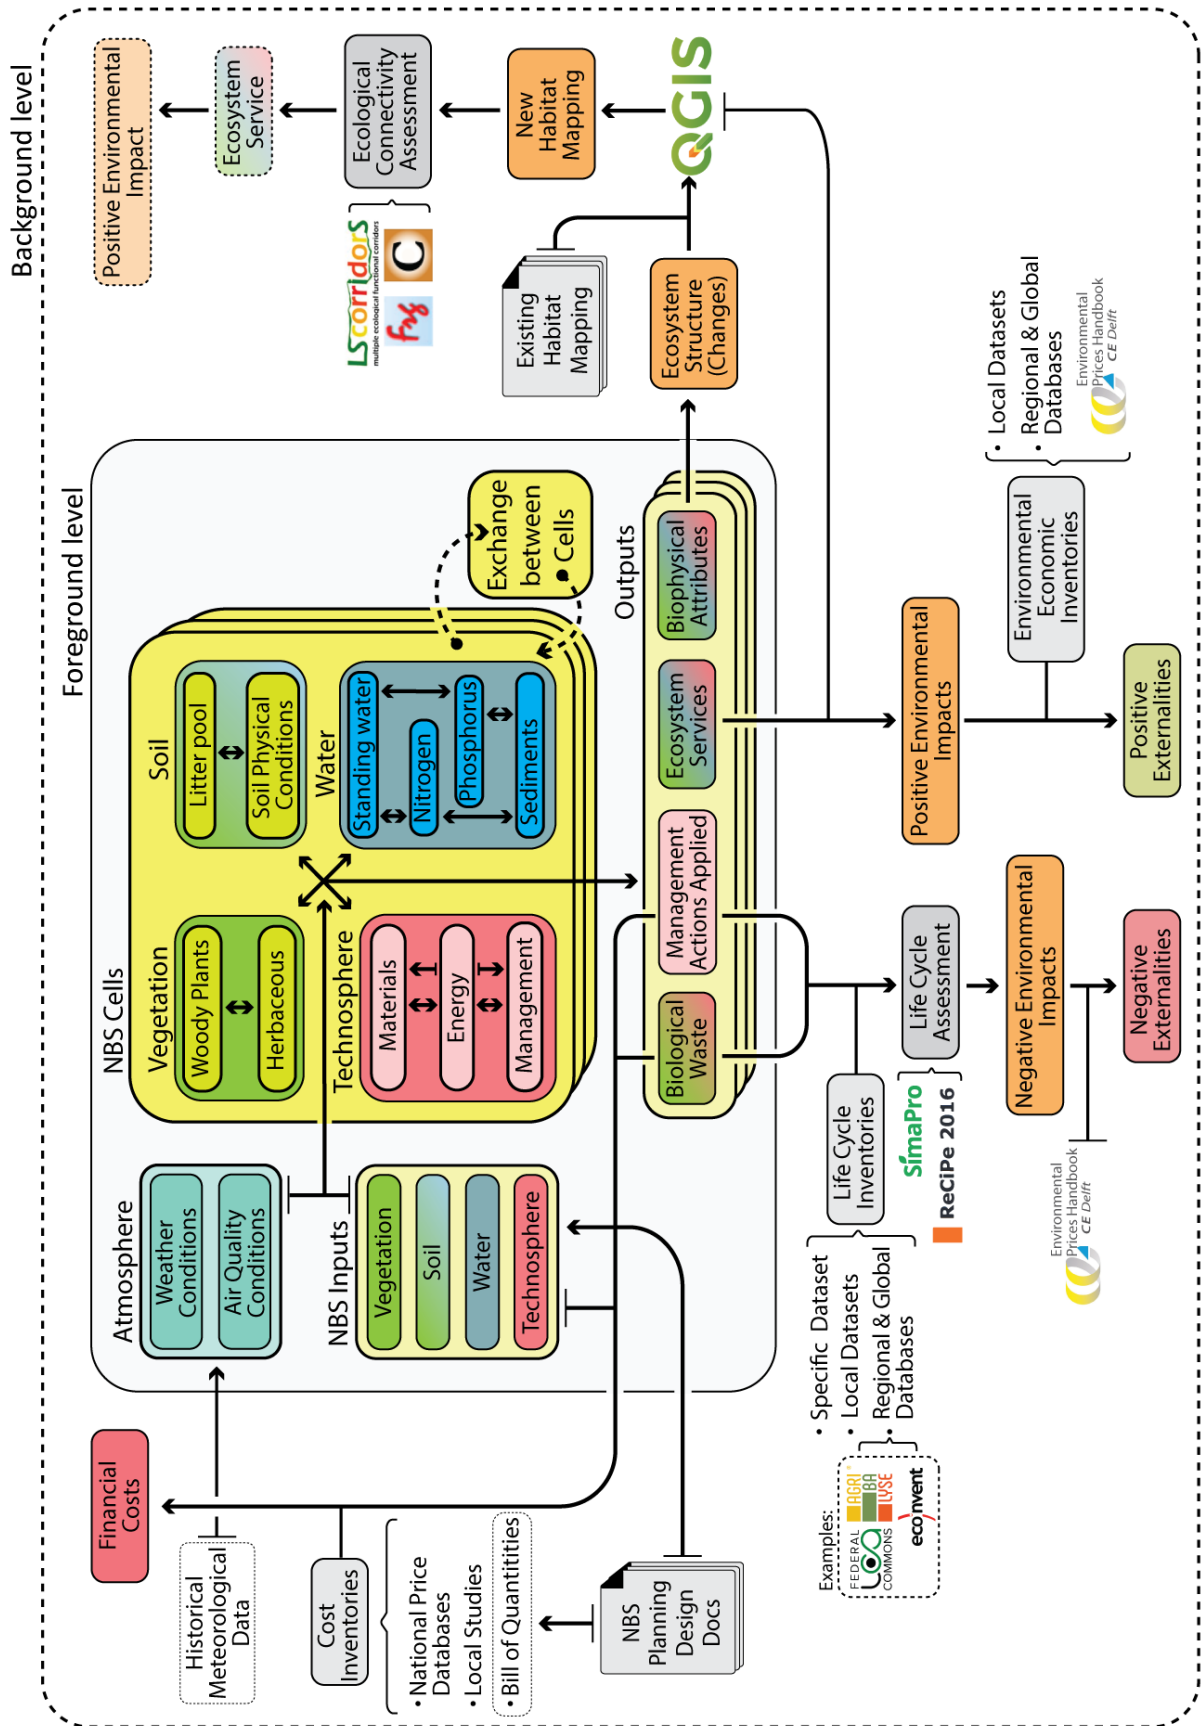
Background level

Positive Environmental Impact

Ecosystem Service

Ecological Connectivity Assessment

New Habitat Mapping

QGIS

LScorridors multiple ecological functional corridors

Existing Habitat Mapping

Ecosystem Structure (Changes)

Foreground level

Exchange between Cells

Outputs

Biophysical Attributes

Ecosystem Services

Management Actions Applied

Biological Waste

NBS Cells

Soil

Litter pool

Soil Physical Conditions

Water

Standing water

Nitrogen

Phosphorus

Sediments

Vegetation

Woody Plants

Herbaceous

Technosphere

Materials

Energy

Management

Atmosphere

Weather Conditions

Air Quality Conditions

NBS Inputs

Vegetation

Soil

Water

Technosphere

Positive Environmental Impacts

• Local Datasets
• Regional & Global Databases

Environmental Prices Handbook CE Delft

Environmental Economic Inventories

Positive Externalities

Life Cycle Assessment

Negative Environmental Impacts

Negative Externalities

Environmental Prices Handbook CE Delft

SimaPro

ReCiPe 2016

Life Cycle Inventories

• Specific Dataset
• Local Datasets
• Regional & Global Databases

Examples:
FEDERAL LCA COMMONS
AGRIBALYSE
ecoinvent

Financial Costs

Historical Meteorological Data

Cost Inventories

• National Price Databases
• Local Studies
• Bill of Quantitities

NBS Planning Design Docs